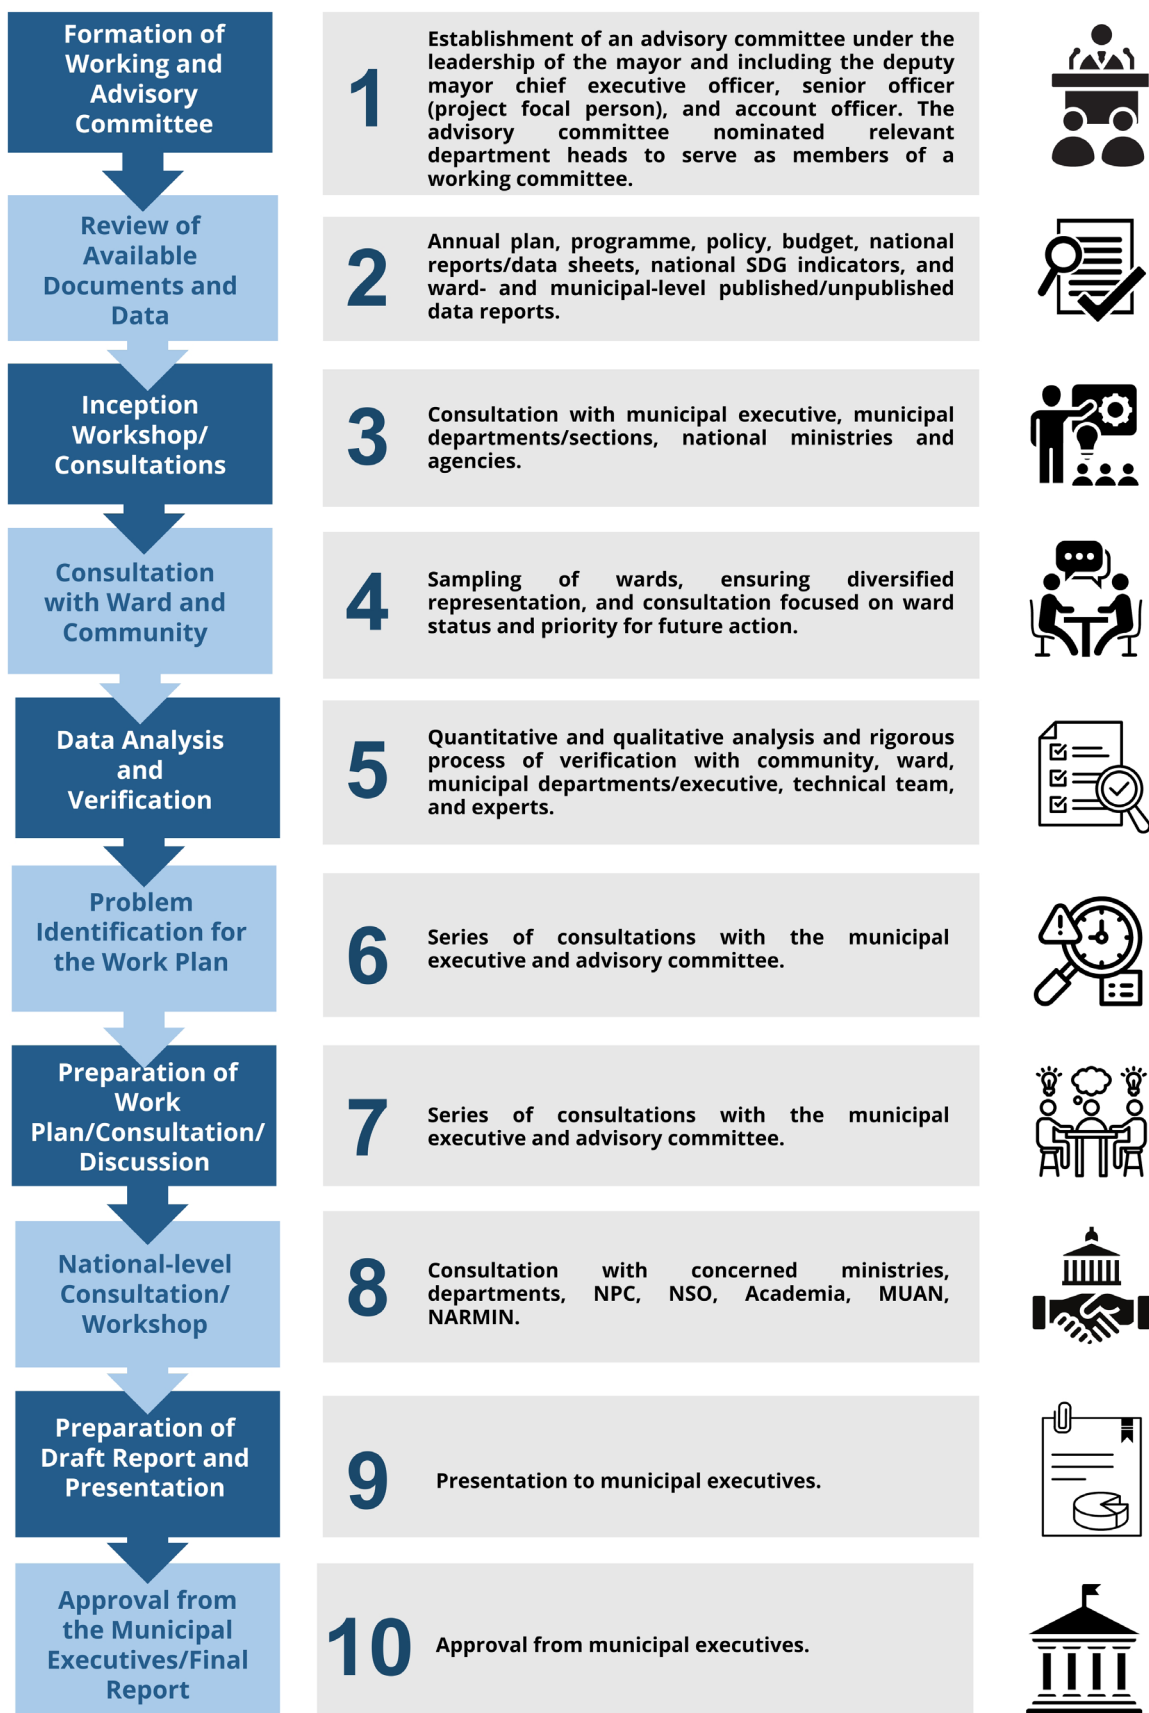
Formation of Working and Advisory Committee

1

Establishment of an advisory committee under the leadership of the mayor and including the deputy mayor chief executive officer, senior officer (project focal person), and account officer. The advisory committee nominated relevant department heads to serve as members of a working committee.

Review of Available Documents and Data

2

Annual plan, programme, policy, budget, national reports/data sheets, national SDG indicators, and ward- and municipal-level published/unpublished data reports.

Inception Workshop/ Consultations

3

Consultation with municipal executive, municipal departments/sections, national ministries and agencies.

Consultation with Ward and Community

4

Sampling of wards, ensuring diversified representation, and consultation focused on ward status and priority for future action.

Data Analysis and Verification

5

Quantitative and qualitative analysis and rigorous process of verification with community, ward, municipal departments/executive, technical team, and experts.

Problem Identification for the Work Plan

6

Series of consultations with the municipal executive and advisory committee.

Preparation of Work Plan/Consultation/ Discussion

7

Series of consultations with the municipal executive and advisory committee.

National-level Consultation/ Workshop

8

Consultation with concerned ministries, departments, NPC, NSO, Academia, MUAN, NARMIN.

Preparation of Draft Report and Presentation

9

Presentation to municipal executives.

Approval from the Municipal Executives/Final Report

10

Approval from municipal executives.